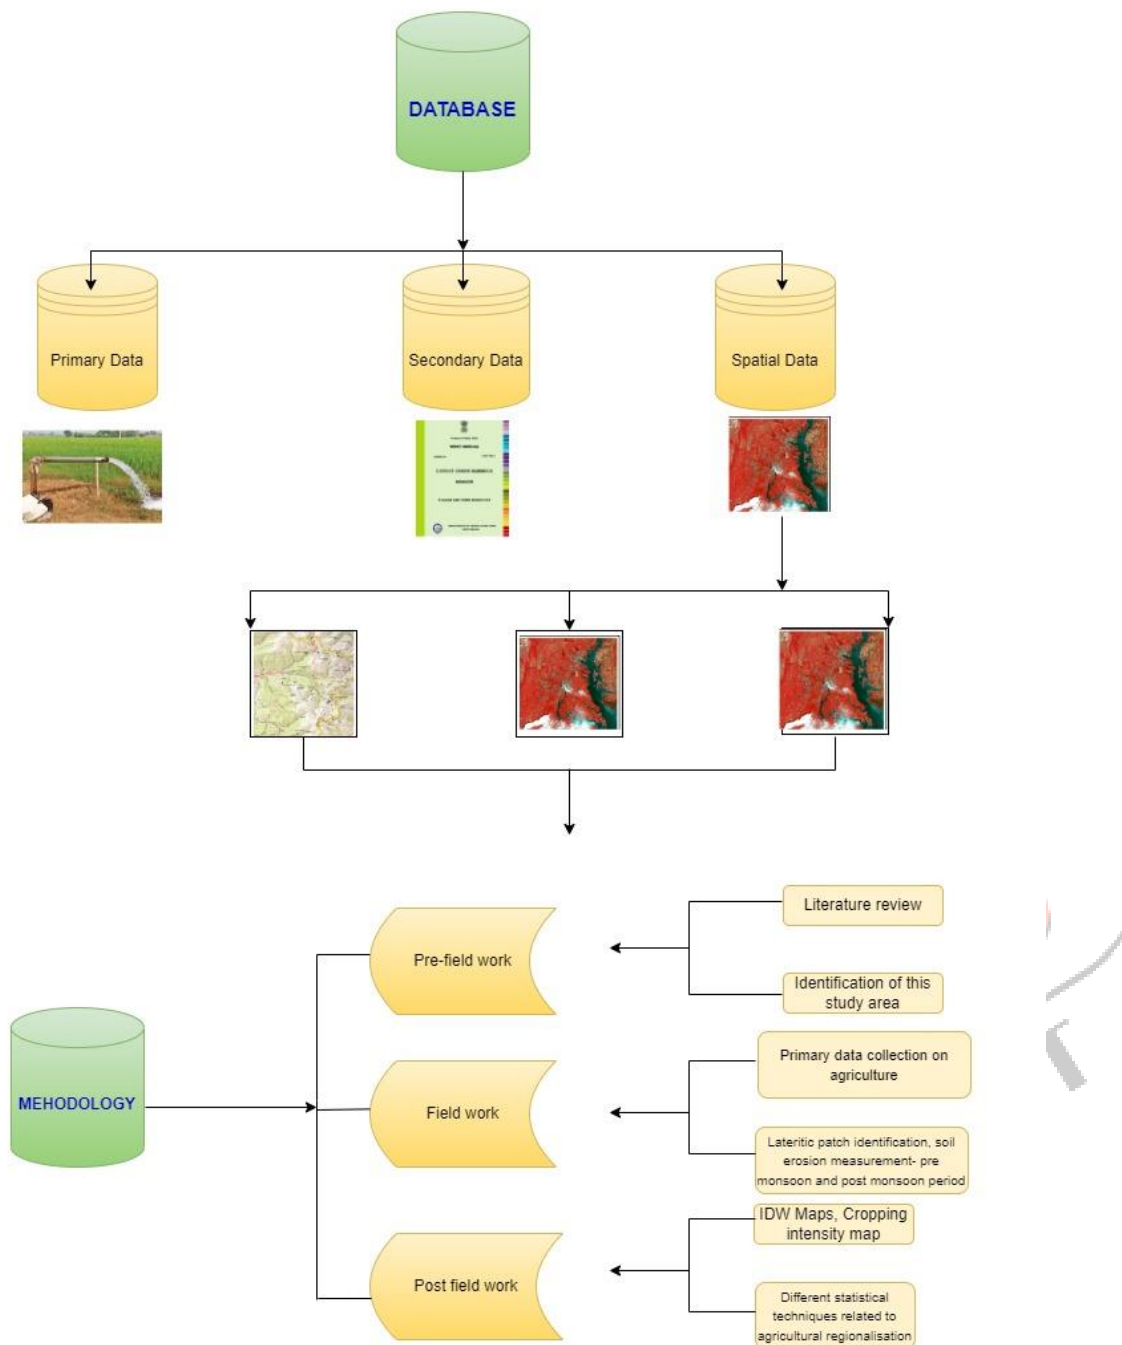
DATABASE

Primary Data

Secondary Data

Spatial Data

MEHODOLOGY

Pre-field work

Literature review

Identification of this study area

Field work

Primary data collection on agriculture

Lateritic patch identification, soil erosion measurement- pre monsoon and post monsoon period

Post field work

IDW Maps, Cropping intensity map

Different statistical techniques related to agricultural regionalisation